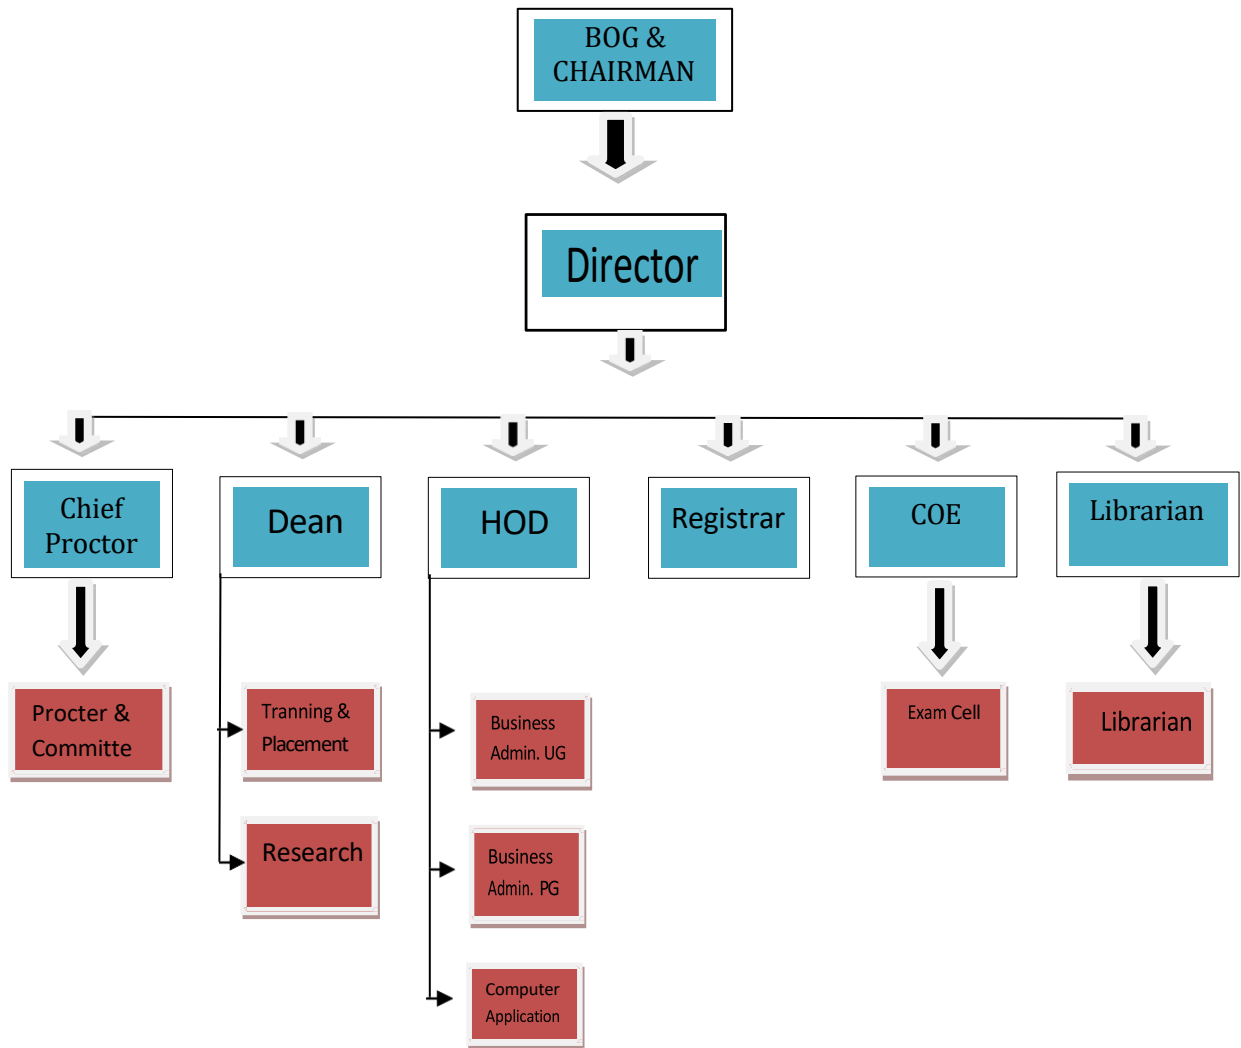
BOG & CHAIRMAN

Director

Chief Proctor

Dean

HOD

Registrar

COE

Librarian

Procter & Committe

Tranning & Placement

Research

Business Admin. UG

Business Admin. PG

Computer Application

Exam Cell

Librarian